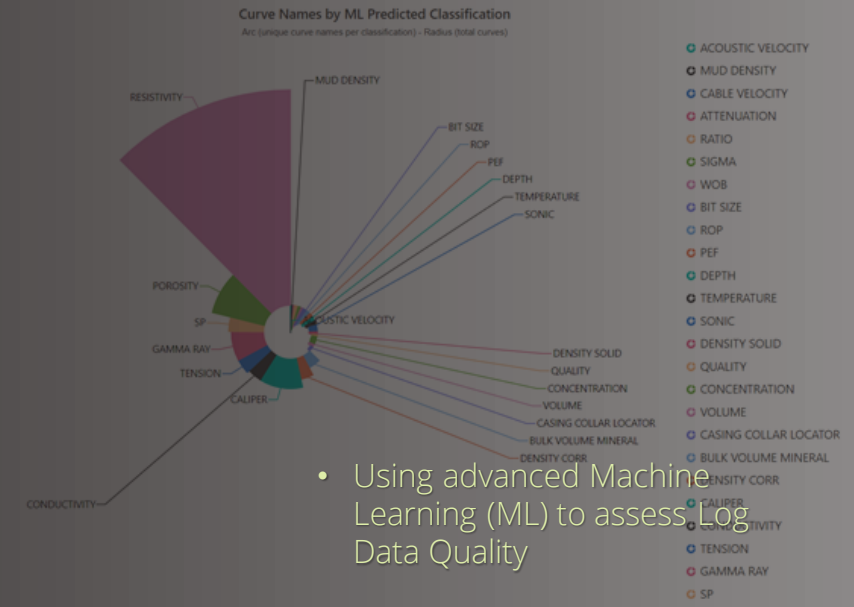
Curve Names by ML Predicted Classification

Arc (unique curve names per classification) - Radius (total curves)

RESISTIVITY

MUD DENSITY

BIT SIZE

ROP

PEF

DEPTH

TEMPERATURE

SONIC

POROSITY

SP

GAMMA RAY

TENSION

CALIPER

CONDUCTIVITY

ACOUSTIC VELOCITY

DENSITY SOLID

QUALITY

CONCENTRATION

VOLUME

CASING COLLAR LOCATOR

BULK VOLUME MINERAL

DENSITY CORR

ACOUSTIC VELOCITY
MUD DENSITY
CABLE VELOCITY
ATTENUATION
RATIO
SIGMA
WOB
BIT SIZE
ROP
PEF
DEPTH
TEMPERATURE
SONIC
DENSITY SOLID
QUALITY
CONCENTRATION
VOLUME
CASING COLLAR LOCATOR
BULK VOLUME MINERAL
DENSITY CORR
CALIPER
CONDUCTIVITY
TENSION
GAMMA RAY
SP

• Using advanced Machine Learning (ML) to assess Log Data Quality